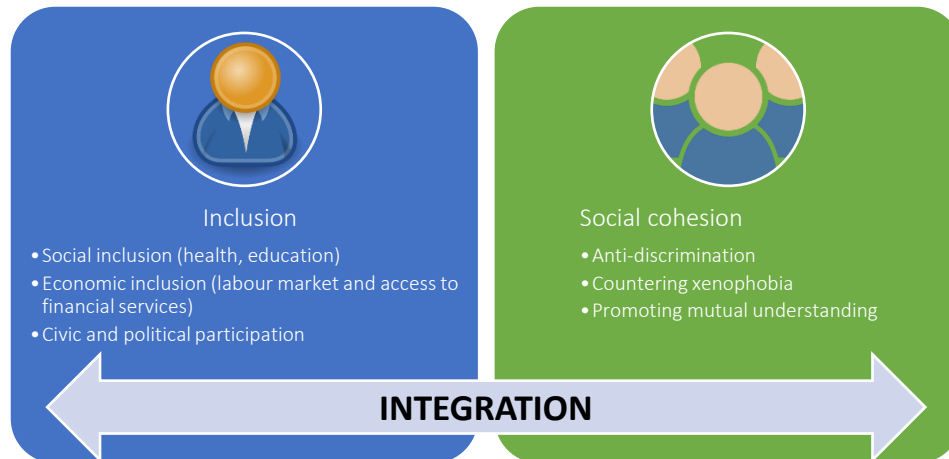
Inclusion

- Social inclusion (health, education)
- Economic inclusion (labour market and access to financial services)
- Civic and political participation

Social cohesion

- Anti-discrimination
- Countering xenophobia
- Promoting mutual understanding

INTEGRATION